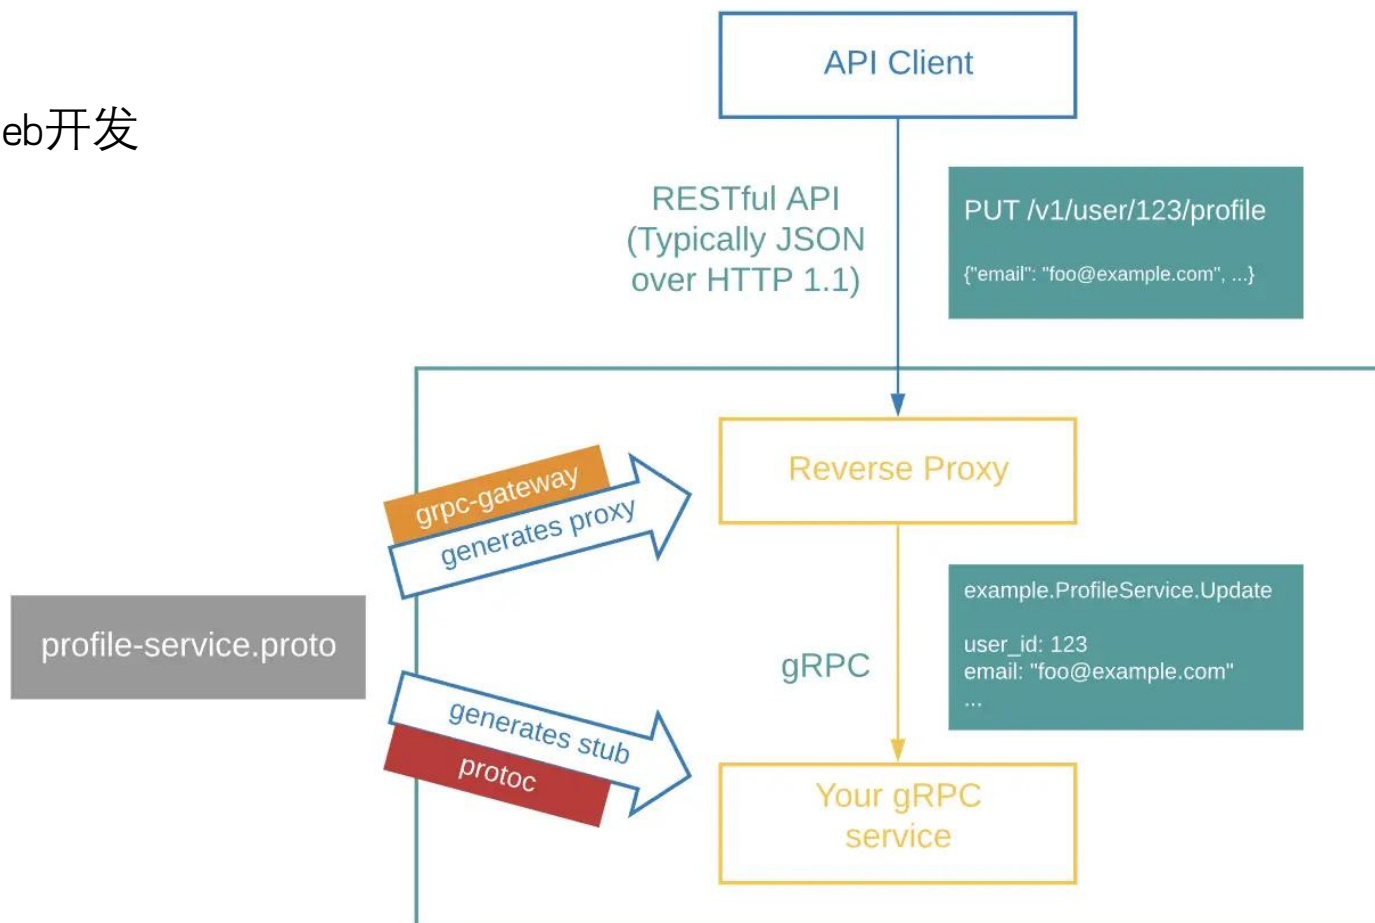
eb开发

API Client

RESTful API
(Typically JSON
over HTTP 1.1)

PUT /v1/user/123/profile

{"email": "foo@example.com", ...}

grpc-gateway

generates proxy

Reverse Proxy

profile-service.proto

example.ProfileService.Update

user_id: 123
email: "foo@example.com"
...

gRPC

generates stub

protoc

Your gRPC
service